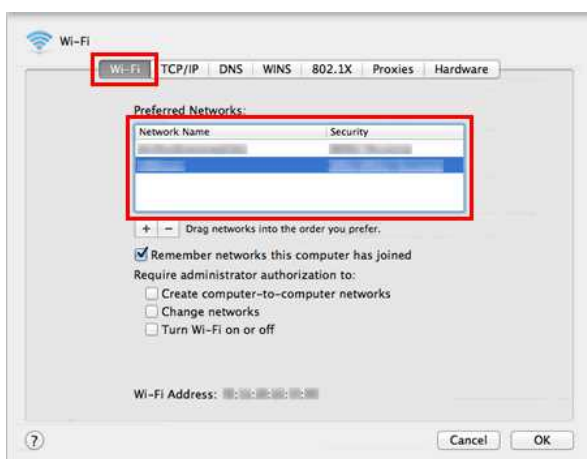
Wi-Fi

Wi-Fi | TCP/IP | DNS | WINS | 802.1X | Proxies | Hardware

Preferred Networks:

| Network Name | Security |
|---|---|
| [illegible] | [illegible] |
| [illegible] | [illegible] |

+ − Drag networks into the order you prefer.

Remember networks this computer has joined

Require administrator authorization to:

Create computer-to-computer networks

Change networks

Turn Wi-Fi on or off

Wi-Fi Address: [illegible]

?

Cancel OK